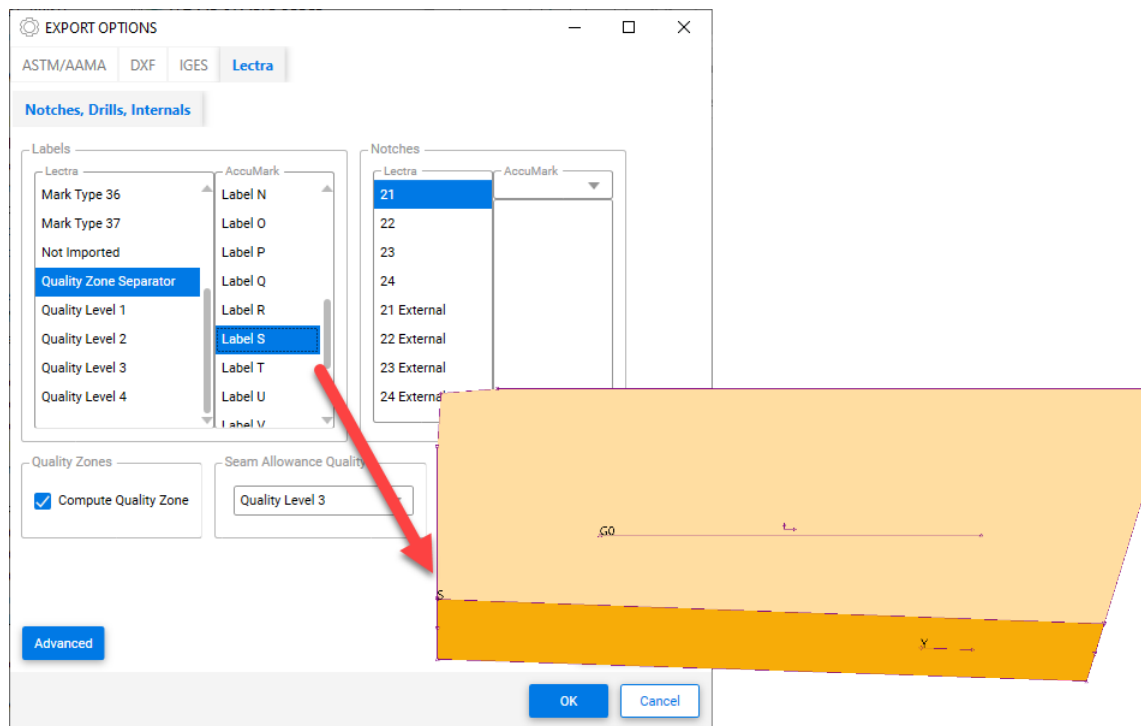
EXPORT OPTIONS

ASTM/AAMA DXF IGES Lectra

Notches, Drills, Internals

Labels

Lectra
Mark Type 36
Mark Type 37
Not Imported
Quality Zone Separator
Quality Level 1
Quality Level 2
Quality Level 3
Quality Level 4

AccuMark
Label N
Label O
Label P
Label Q
Label R
Label S
Label T
Label U
Label V

Notches

Lectra
21
22
23
24
21 External
22 External
23 External
24 External

AccuMark

Quality Zones
Compute Quality Zone

Seam Allowance Quality
Quality Level 3

G0
S
Y

Advanced

OK
Cancel